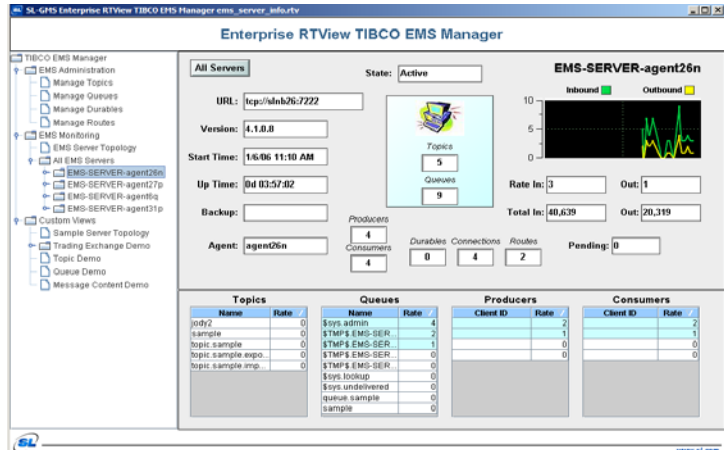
SL-GMS Enterprise RTView TIBCO EMS Manager ems_server_info.rtv

Enterprise RTView TIBCO EMS Manager

TIBCO EMS Manager
EMS Administration
Manage Topics
Manage Queues
Manage Durables
Manage Routes
EMS Monitoring
EMS Server Topology
All EMS Servers
EMS-SERVER-agent26n
EMS-SERVER-agent27p
EMS-SERVER-agent6q
EMS-SERVER-agent31p
Custom Views
Sample Server Topology
Trading Exchange Demo
Topic Demo
Queue Demo
Message Content Demo

All Servers

State: Active

EMS-SERVER-agent26n

URL: tcp://slnb26:7222

Version: 4.1.0.8

Start Time: 1/6/06 11:10 AM

Up Time: 0d 03:57:02

Backup:

Agent: agent26n

Topics
5
Queues
9

Inbound
Outbound
10
5
0

Rate In: 3
Out: 1

Total In: 40,639
Out: 20,319

Producers
4
Consumers
4

Durables
0
Connections
4
Routes
2

Pending: 0

Topics

| Name | Rate |
|---|---|
| jody2 | 0 |
| sample | 0 |
| topic.sample | 0 |
| topic.sample.expo... | 0 |
| topic.sample.imp... | 0 |

Queues

| Name | Rate |
|---|---|
| $sys.admin | 4 |
| $TMP$.EMS-SER... | 2 |
| $TMP$.EMS-SER... | 1 |
| $TMP$.EMS-SER... | 0 |
| $TMP$.EMS-SER... | 0 |
| $sys.lookup | 0 |
| $sys.undelivered | 0 |
| queue.sample | 0 |
| sample | 0 |

Producers

| Client ID | Rate |
|---|---|
| | 2 |
| | 1 |
| | 0 |
| | 0 |

Consumers

| Client ID | Rate |
|---|---|
| | 2 |
| | 1 |
| | 0 |
| | 0 |

SL